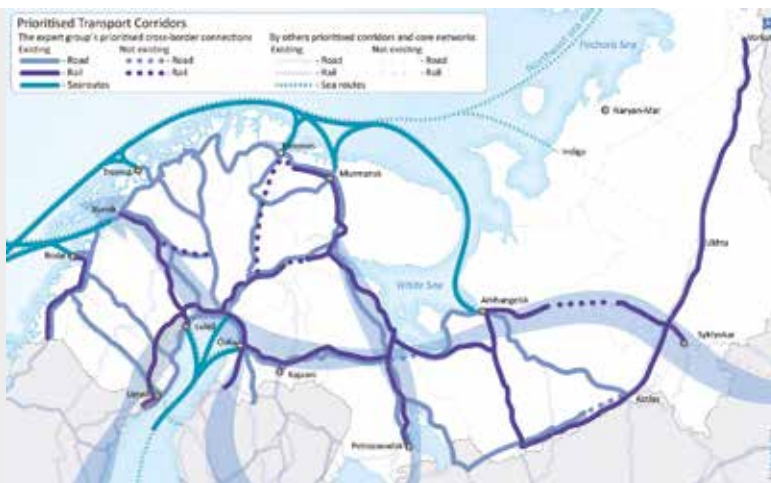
Prioritised Transport Corridors

The expert group's prioritised cross-border connections
Existing
Road
Rail
Searoutes
Not existing
Road
Rail

By others prioritised corridors and core networks
Existing
Road
Rail
Sea routes
Not existing
Road
Rail

Pechora Sea
Northeast sea route
Vorkuta
Naryan-Mar
Indiga
Kirkenes
Murmansk
Tromsø
Narvik
Bodø
White Sea
Arkhangelsk
Ukhta
Syktyvkar
Luleå
Oulu
Kajaani
Umeå
Kotlas
Petrozavodsk